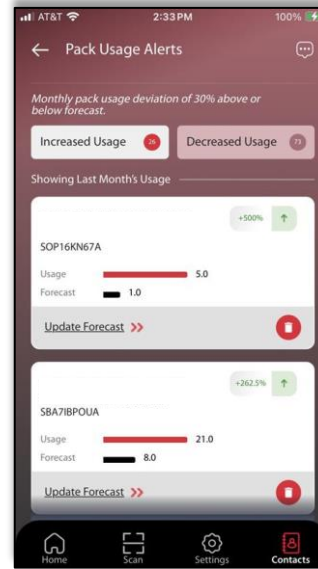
AT&T 2:33 PM 100%

← Pack Usage Alerts

Monthly pack usage deviation of 30% above or below forecast.

Increased Usage 26

Decreased Usage 73

Showing Last Month's Usage

+500% ↑

SOP16KN67A

Usage 5.0

Forecast 1.0

Update Forecast »

+262.5% ↑

SBA7IBPOUA

Usage 21.0

Forecast 8.0

Update Forecast »

Home

Scan

Settings

Contacts